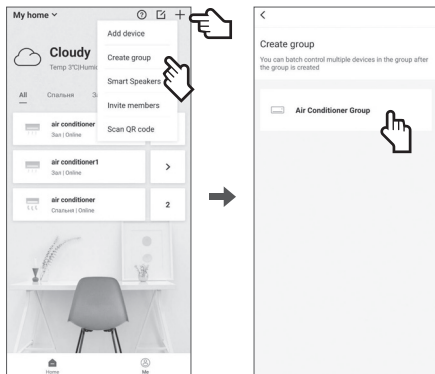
My home ˅

Cloudy
Temp 3°C|Humi

All Спальня За

air conditioner
Зал | Online

air conditioner1
Зал | Online

air conditioner
Спальня | Online

2

Add device
Create group
Smart Speakers
Invite members
Scan QR code

Home
Me

<

Create group
You can batch control multiple devices in the group after the group is created

Air Conditioner Group